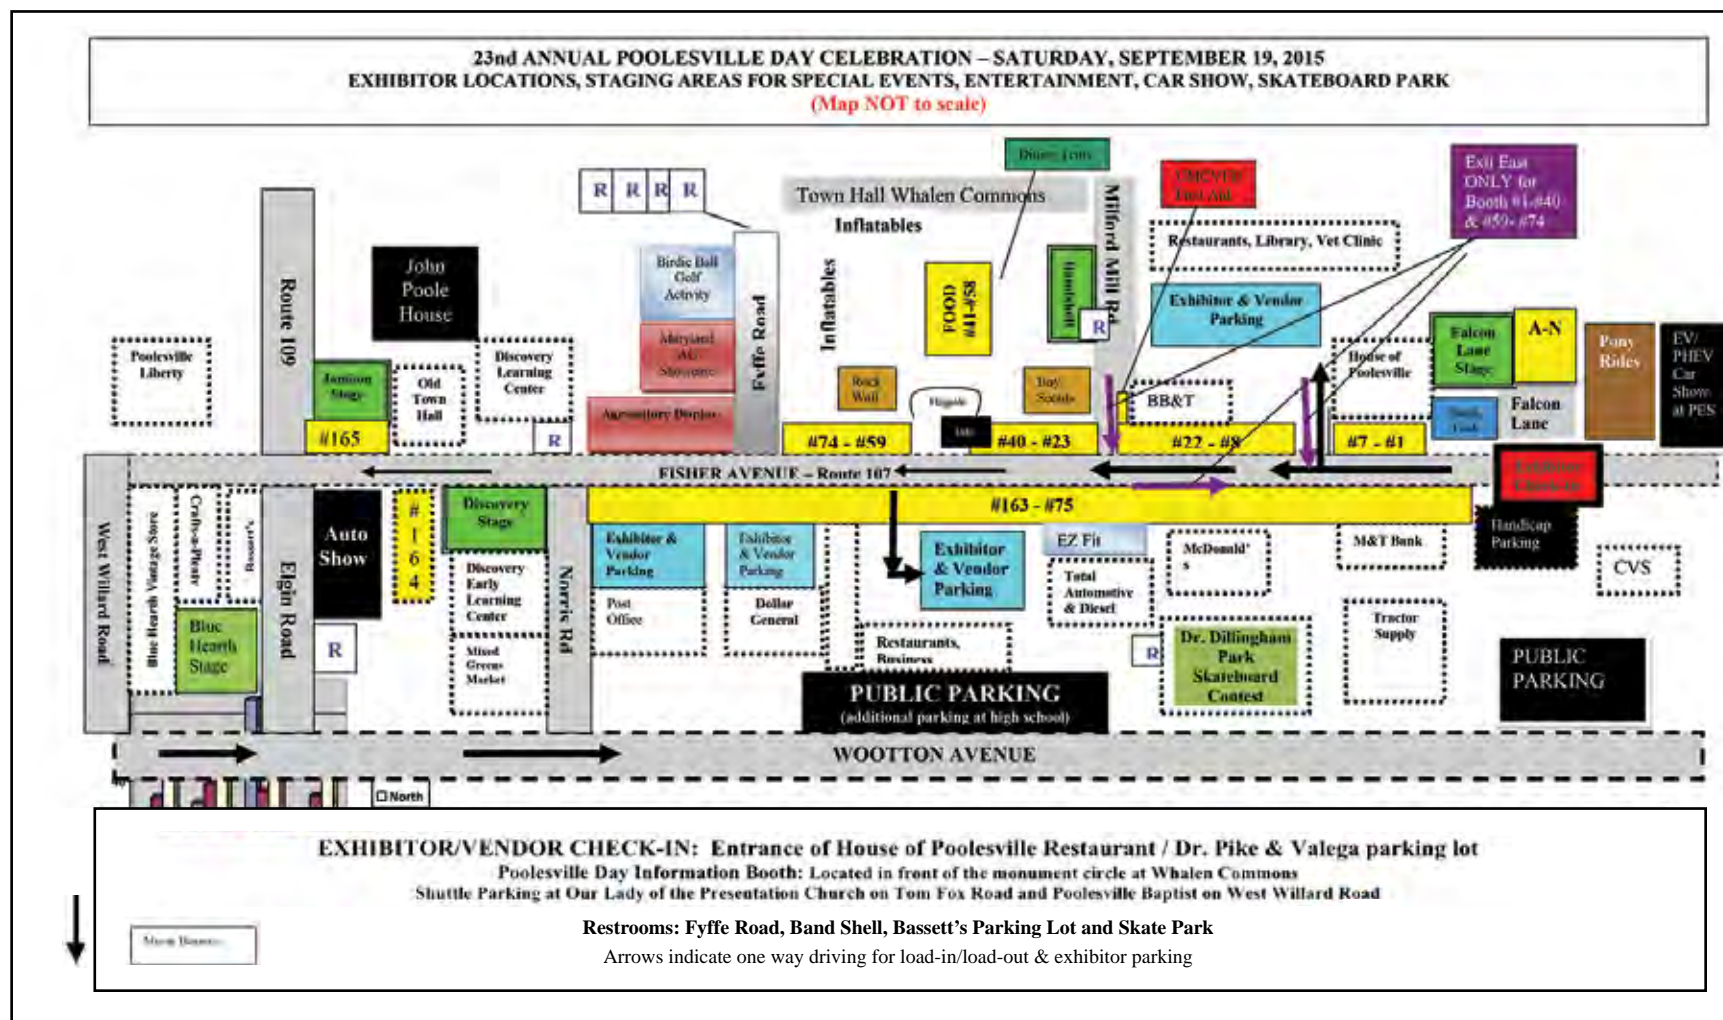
23nd ANNUAL POOLESVILLE DAY CELEBRATION – SATURDAY, SEPTEMBER 19, 2015
EXHIBITOR LOCATIONS, STAGING AREAS FOR SPECIAL EVENTS, ENTERTAINMENT, CAR SHOW, SKATEBOARD PARK
(Map NOT to scale)

Dunk Tank

CMCVFD First Aid

Exit East ONLY for Booth #1-#40 & #59-#74

R R R R

Town Hall Whalen Commons

Inflatables

Milford Mill Rd

Restaurants, Library, Vet Clinic

John Poole House

Route 109

Birdie Ball Golf Activity

Fyffe Road

Inflatables

FOOD #18-#5

Bandshell

R

Exhibitor & Vendor Parking

Poolesville Liberty

Jamison Stage

Old Town Hall

Discovery Learning Center

Maryland AG Showcase

Agriculture Display

Rock Wall

Hayride

Info

Boy Scouts

BB&T

House of Poolesville

Falcon Lane Stage

A-N

Pony Rides

EV/ PHEV Car Show at PES

Falcon Lane

#165

R

#74 - #59

#40 - #23

#22 - #8

#7 - #1

FISHER AVENUE – Route 107

Exhibitor Check-In

West Willard Road

Blue Hearth Vintage Store

Crafts-a-Plenty

Bassett's

Elgin Road

Auto Show

# 1 6 4

Discovery Stage

Norris Rd

#163 - #75

Exhibitor & Vendor Parking

Exhibitor & Vendor Parking

Exhibitor & Vendor Parking

EZ Fit

McDonald's

M&T Bank

Handicap Parking

CVS

Blue Hearth Stage

R

Discovery Early Learning Center

Post Office

Dollar General

Total Automotive & Diesel

Tractor Supply

Mixed Greens Market

Restaurants, Business

R

Dr. Dillingham Park Skateboard Contest

PUBLIC PARKING

PUBLIC PARKING
(additional parking at high school)

WOOTTON AVENUE

North

EXHIBITOR/VENDOR CHECK-IN: Entrance of House of Poolesville Restaurant / Dr. Pike & Valega parking lot
Poolesville Day Information Booth: Located in front of the monument circle at Whalen Commons
Shuttle Parking at Our Lady of the Presentation Church on Tom Fox Road and Poolesville Baptist on West Willard Road

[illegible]

Restrooms: Fyffe Road, Band Shell, Bassett's Parking Lot and Skate Park
Arrows indicate one way driving for load-in/load-out & exhibitor parking